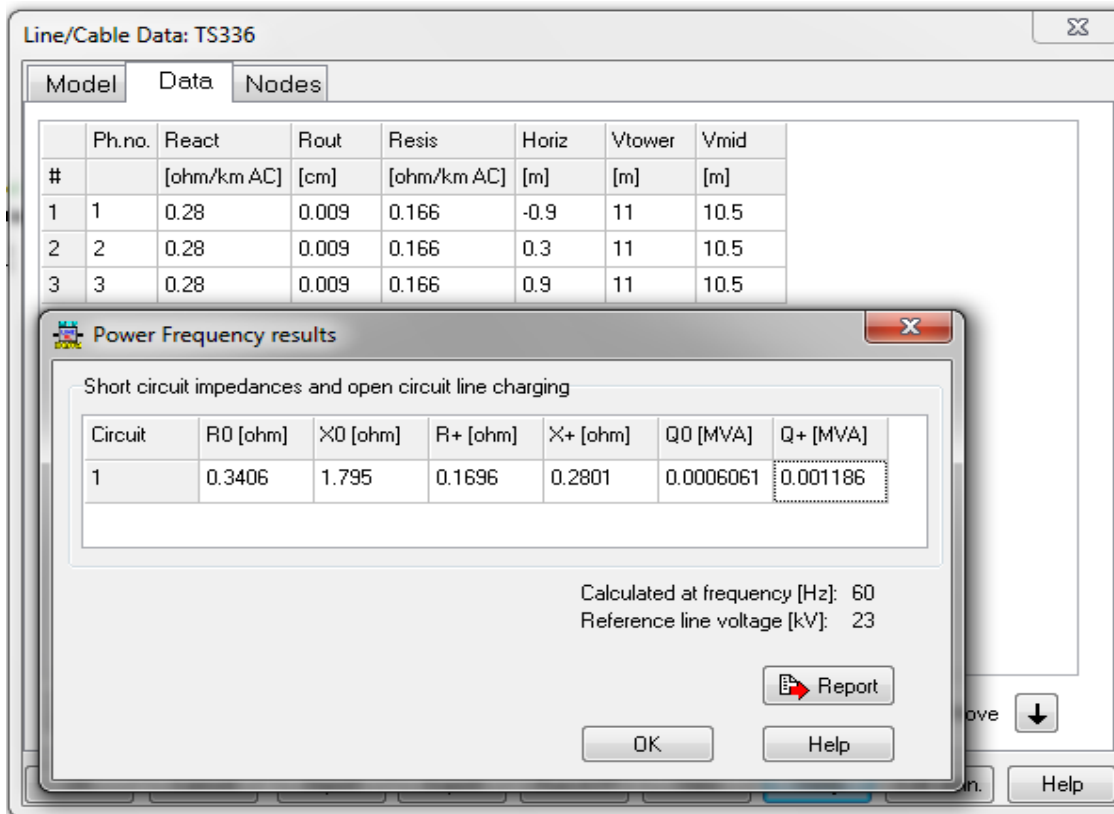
Line/Cable Data: TS336

Model | Data | Nodes

| # | Ph.no. | React [ohm/km AC] | Rout [cm] | Resis [ohm/km AC] | Horiz [m] | Vtower [m] | Vmid [m] |
|---|---|---|---|---|---|---|---|
| 1 | 1 | 0.28 | 0.009 | 0.166 | -0.9 | 11 | 10.5 |
| 2 | 2 | 0.28 | 0.009 | 0.166 | 0.3 | 11 | 10.5 |
| 3 | 3 | 0.28 | 0.009 | 0.166 | 0.9 | 11 | 10.5 |

Power Frequency results

Short circuit impedances and open circuit line charging

| Circuit | R0 [ohm] | X0 [ohm] | R+ [ohm] | X+ [ohm] | Q0 [MVA] | Q+ [MVA] |
|---|---|---|---|---|---|---|
| 1 | 0.3406 | 1.795 | 0.1696 | 0.2801 | 0.0006061 | 0.001186 |

Calculated at frequency [Hz]: 60
Reference line voltage [kV]: 23

Report

OK

Help

ove

n.

Help